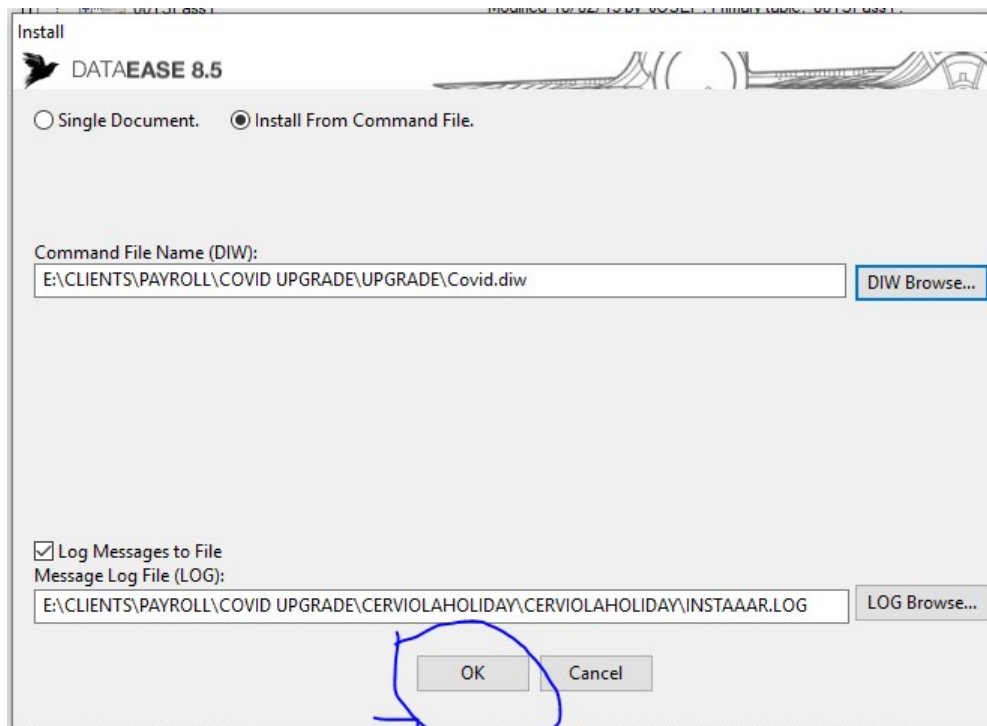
Install

DATAEASE 8.5

Single Document. Install From Command File.

Command File Name (DIW):

E:\CLIENTS\PAYROLL\COVID UPGRADE\UPGRADE\Covid.diw

DIW Browse...

Log Messages to File

Message Log File (LOG):

E:\CLIENTS\PAYROLL\COVID UPGRADE\CERVIOLAHOLIDAY\CERVIOLAHOLIDAY\INSTAAAR.LOG

LOG Browse...

OK

Cancel